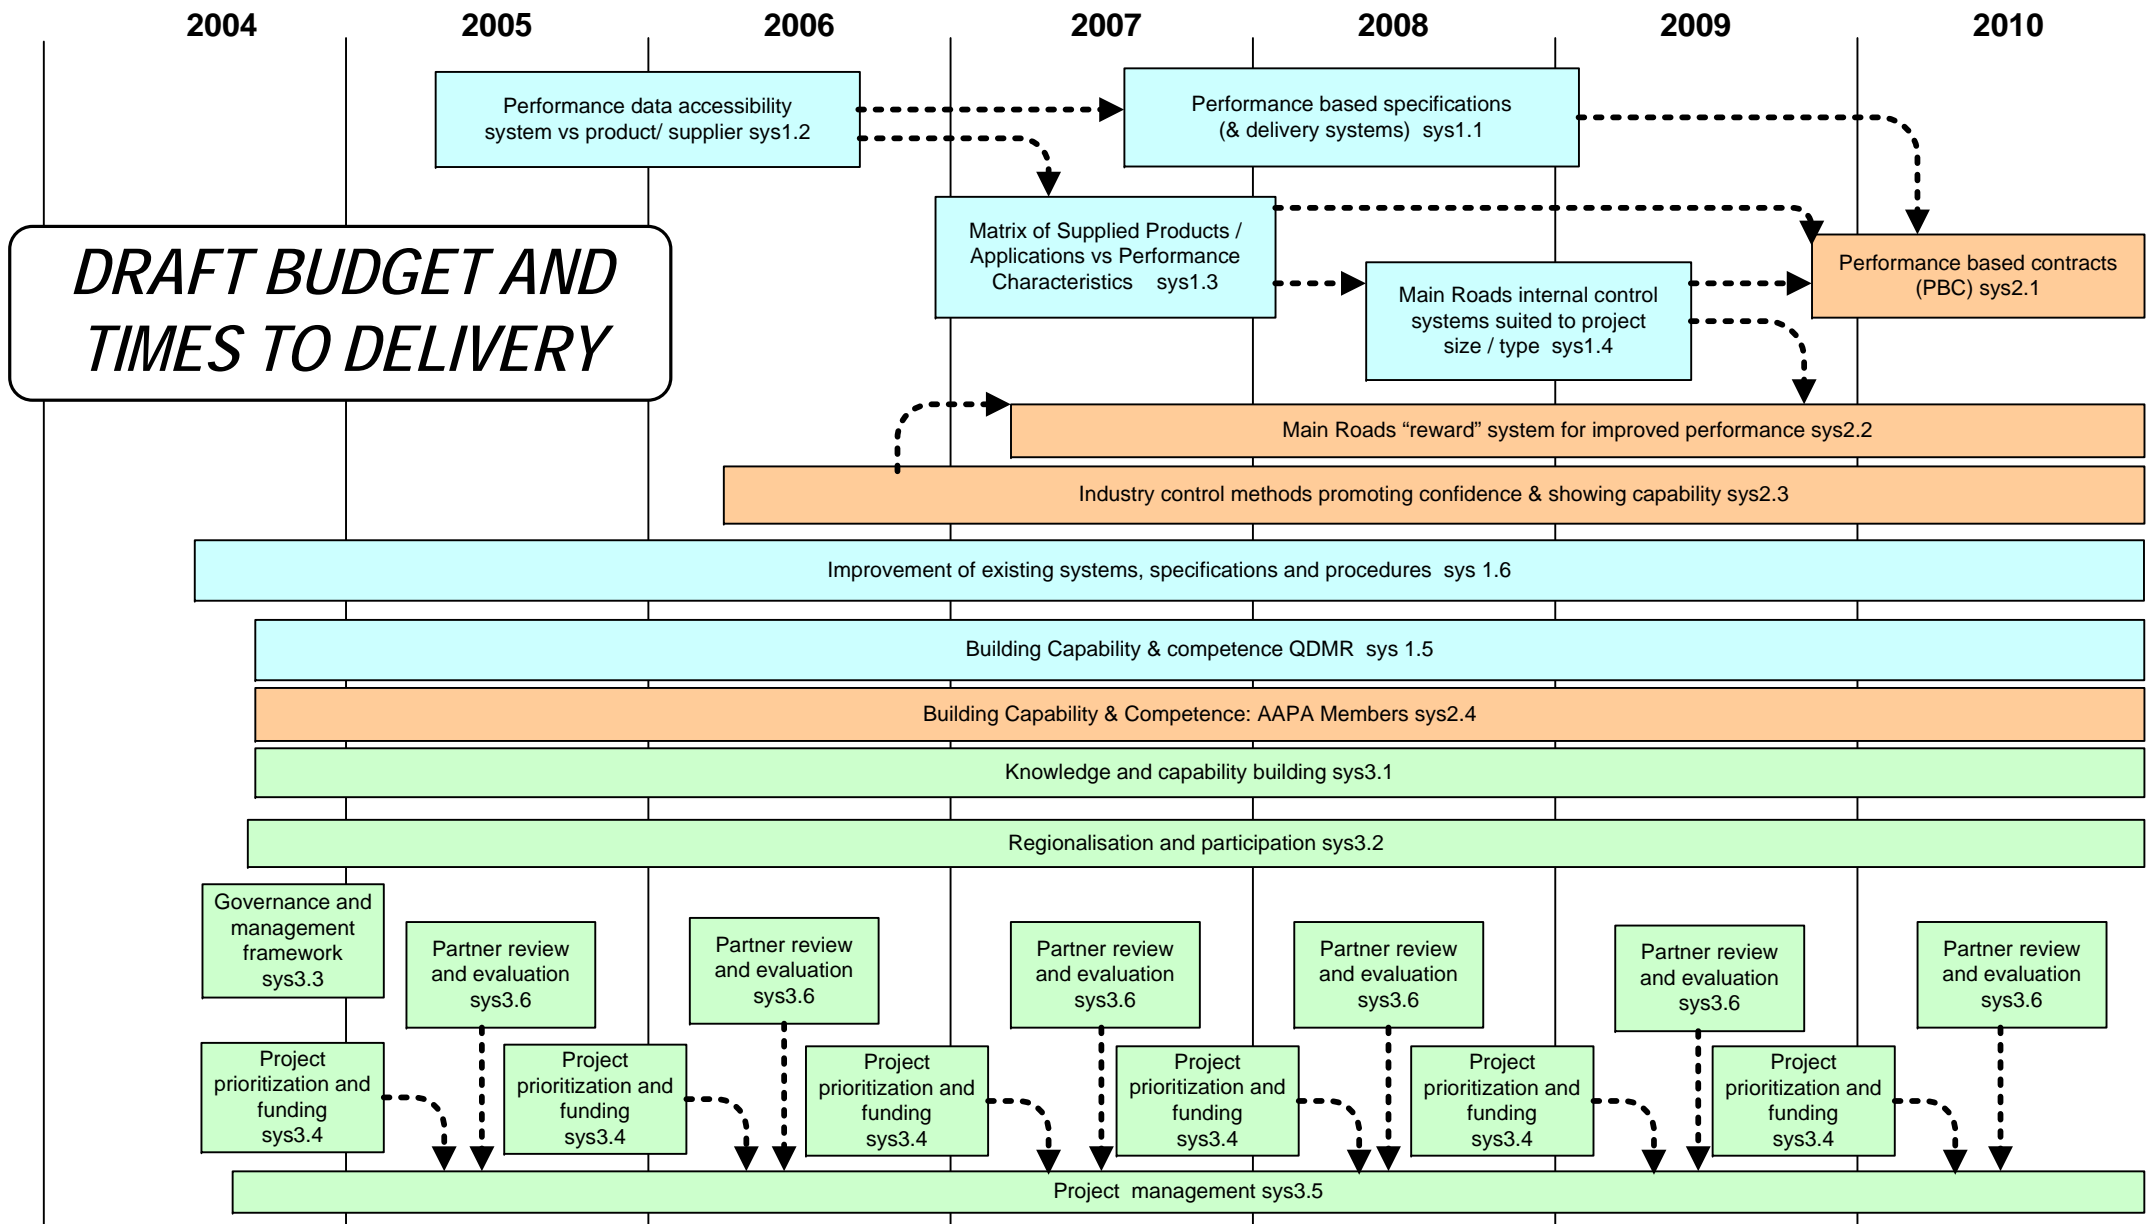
2004 2005 2006 2007 2008 2009 2010

DRAFT BUDGET AND TIMES TO DELIVERY

Performance data accessibility system vs product/ supplier sys1.2

Performance based specifications (& delivery systems) sys1.1

Matrix of Supplied Products / Applications vs Performance Characteristics sys1.3

Performance based contracts (PBC) sys2.1

Main Roads internal control systems suited to project size / type sys1.4

Main Roads “reward” system for improved performance sys2.2

Industry control methods promoting confidence & showing capability sys2.3

Improvement of existing systems, specifications and procedures sys 1.6

Building Capability & competence QDMR sys 1.5

Building Capability & Competence: AAPA Members sys2.4

Knowledge and capability building sys3.1

Regionalisation and participation sys3.2

Governance and management framework sys3.3

Partner review and evaluation sys3.6

Partner review and evaluation sys3.6

Partner review and evaluation sys3.6

Partner review and evaluation sys3.6

Partner review and evaluation sys3.6

Partner review and evaluation sys3.6

Project prioritization and funding sys3.4

Project prioritization and funding sys3.4

Project prioritization and funding sys3.4

Project prioritization and funding sys3.4

Project prioritization and funding sys3.4

Project prioritization and funding sys3.4

Project management sys3.5